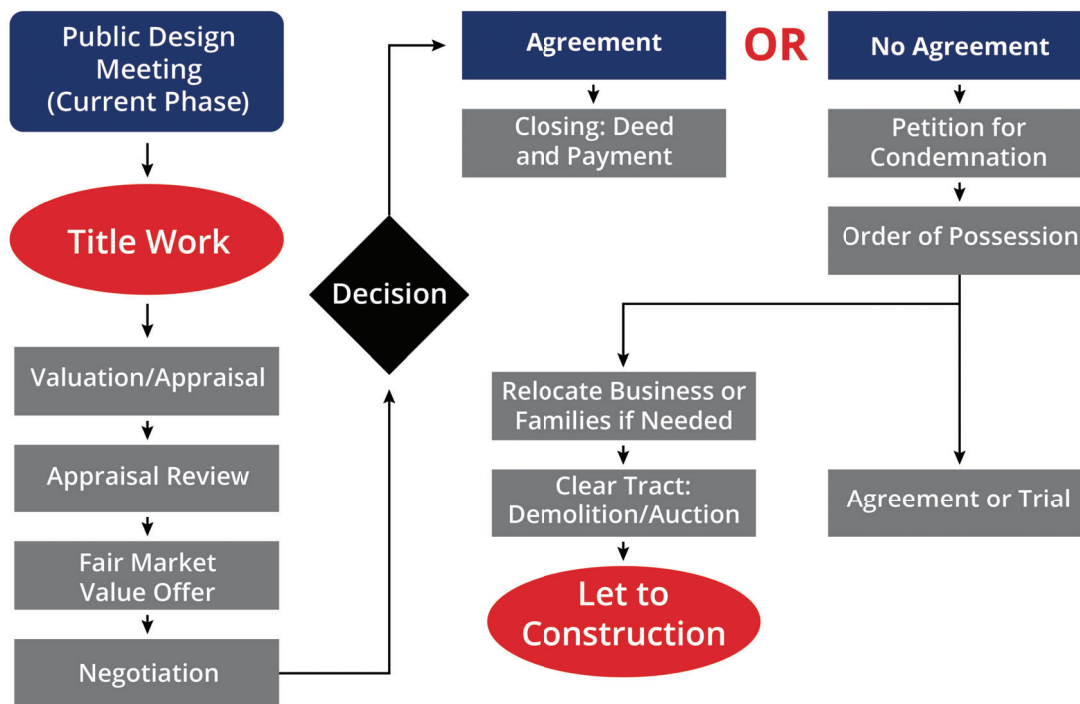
Public Design Meeting (Current Phase)

Title Work

Valuation/Appraisal

Appraisal Review

Fair Market Value Offer

Negotiation

Decision

Agreement

OR

No Agreement

Closing: Deed and Payment

Petition for Condemnation

Order of Possession

Relocate Business or Families if Needed

Clear Tract: Demolition/Auction

Let to Construction

Agreement or Trial